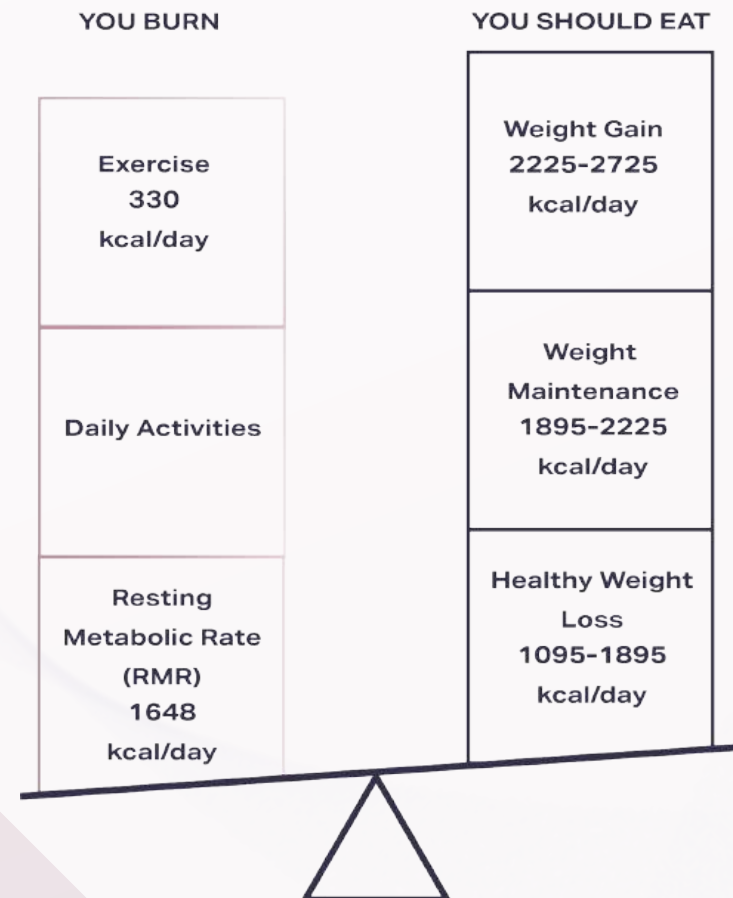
YOU BURN

Exercise
330
kcal/day

Daily Activities

Resting Metabolic Rate (RMR)
1648
kcal/day

YOU SHOULD EAT

Weight Gain
2225-2725
kcal/day

Weight Maintenance
1895-2225
kcal/day

Healthy Weight Loss
1095-1895
kcal/day